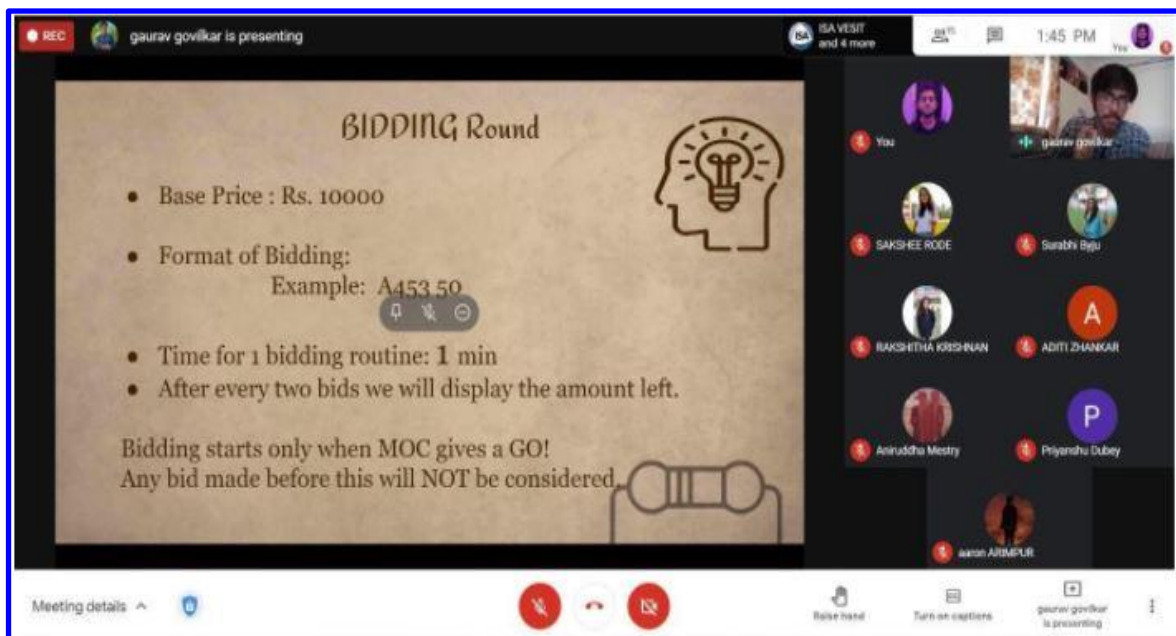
REC gaurav govilkar is presenting

ISA VESIT and 4 more

1:45 PM

You

BIDDING Round

• Base Price : Rs. 10000

• Format of Bidding:
Example: A453 50

• Time for 1 bidding routine: 1 min
• After every two bids we will display the amount left.

Bidding starts only when MOC gives a GO!
Any bid made before this will NOT be considered.

You

gaurav govilkar

SAKSHEE RODE

Surabhi Baju

RAKSHITHA KRISHNAN

A

ADITI ZHANKAR

Aniruddha Mestry

P

Priyanshu Dubey

aaron ARIMPUR

Meeting details

Raise hand

Turn on captions

gaurav govilkar is presenting